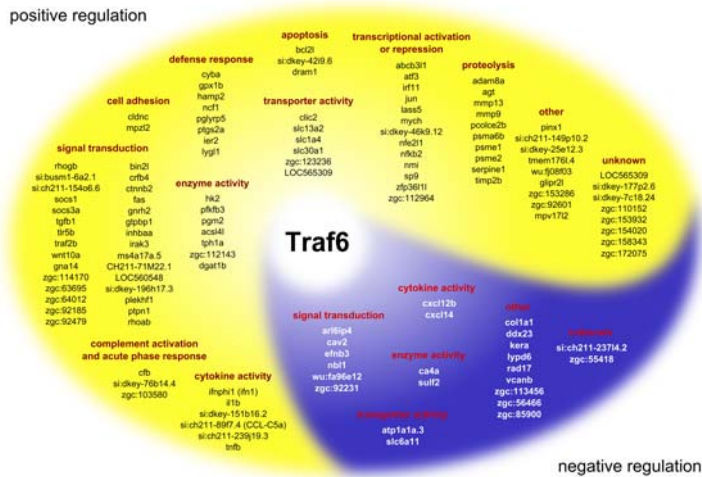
positive regulation

Traf6

apoptosis
bcl2l
si:dkey-42i9.6
dram1

transcriptional activation or repression
abcb3l1
atf3
irf11
jun
lass5
mych
si:dkey-46k9.12
nfe2l1
nfkb2
nmi
sp9
zfp36l1l
zgc:112964

defense response
cyba
gpx1b
hamp2
ncf1
pglyrp5
ptgs2a
ier2
lygl1

transporter activity
clic2
slc13a2
slc1a4
slc30a1
zgc:123236
LOC565309

proteolysis
adam8a
agt
mmp13
mmp9
pcolce2b
psma6b
psme1
psme2
serpine1
timp2b

cell adhesion
cldnc
mpzl2

other
pinx1
si:ch211-149p10.2
si:dkey-25e12.3
tmem176l.4
wu:fj08f03
glipr2l
zgc:153286
zgc:92601
mpv17l2

unknown
LOC565309
si:dkey-177p2.6
si:dkey-7c18.24
zgc:110152
zgc:153932
zgc:154020
zgc:158343
zgc:172075

signal transduction
rhogb
si:busm1-6a2.1
si:ch211-154o6.6
socs1
socs3a
tgfb1
tlr5b
traf2b
wnt10a
gna14
zgc:114170
zgc:63695
zgc:64012
zgc:92185
zgc:92479

bin2l
crfb4
ctnnb2
fas
gnrh2
gtpbp1
inhbaa
irak3
ms4a17a.5
CH211-71M22.1
LOC560548
si:dkey-196h17.3
plekhf1
ptpn1
rhoab

enzyme activity
hk2
pfkfb3
pgm2
acsl4l
tph1a
zgc:112143
dgat1b

complement activation and acute phase response
cfb
si:dkey-76b14.4
zgc:103580

cytokine activity
ifnphi1 (ifn1)
il1b
si:dkey-151b16.2
si:ch211-89f7.4 (CCL-C5a)
si:ch211-239j19.3
tnfb

cytokine activity
cxcl12b
cxcl14

signal transduction
arl6ip4
cav2
efnb3
nbl1
wu:fa96e12
zgc:92231

enzyme activity
ca4a
sulf2

transporter activity
atp1a1a.3
slc6a11

other
col1a1
ddx23
kera
lypd6
rad17
vcanb
zgc:113456
zgc:56466
zgc:85900

unknown
si:ch211-237l4.2
zgc:55418

negative regulation